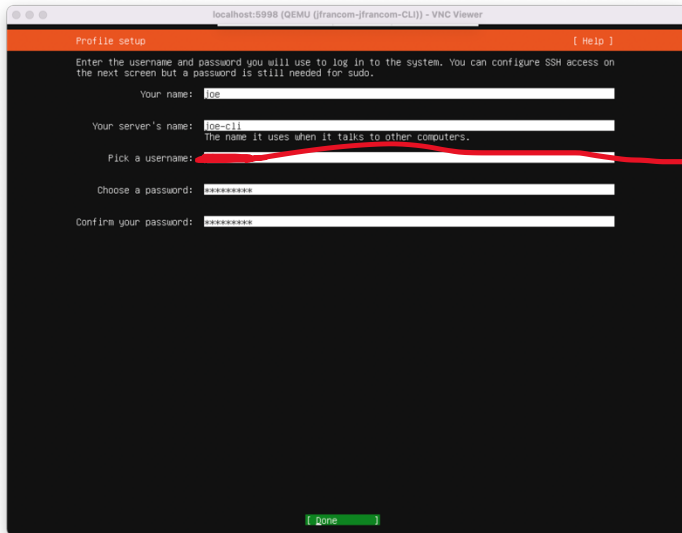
localhost:5998 (QEMU (jfrancom-jfrancom-CLI)) - VNC Viewer

Profile setup [ Help ]

Enter the username and password you will use to log in to the system. You can configure SSH access on the next screen but a password is still needed for sudo.

Your name: joe

Your server's name: joe-cli
The name it uses when it talks to other computers.

Pick a username: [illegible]

Choose a password: *********

Confirm your password: *********

[ Done ]